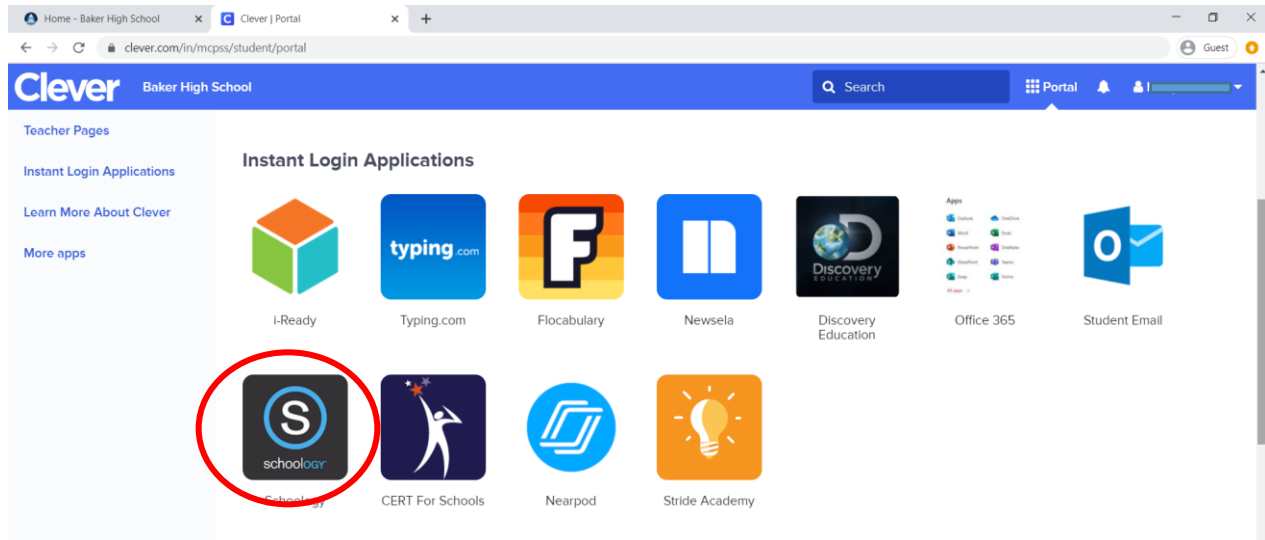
Home - Baker High School ×
Clever | Portal ×
+

clever.com/in/mcpss/student/portal
Guest

Clever
Baker High School
Search
Portal

Teacher Pages
Instant Login Applications
Learn More About Clever
More apps

Instant Login Applications

typing.com
i-Ready
Typing.com
Flocabulary
Newsela
Discovery EDUCATION
Discovery Education
Apps
Office 365
Student Email
schoology
Schoology
CERT For Schools
Nearpod
Stride Academy